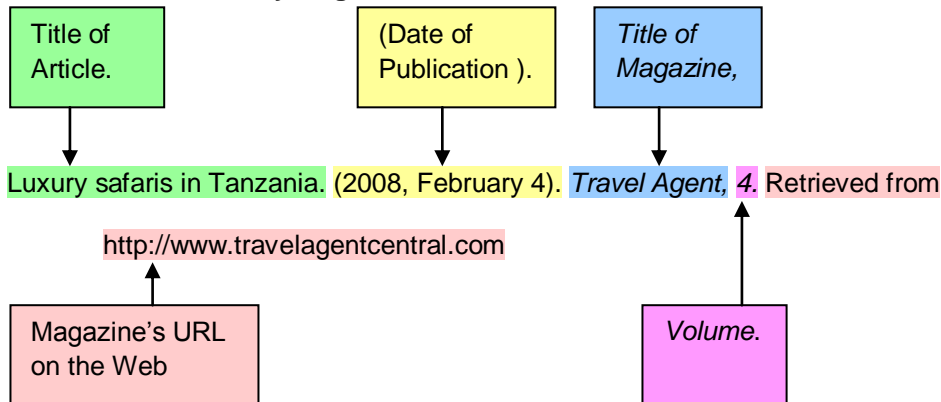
Title of Article.

(Date of Publication ).

Title of Magazine,

Luxury safaris in Tanzania. (2008, February 4). Travel Agent, 4. Retrieved from

http://www.travelagentcentral.com

Magazine's URL on the Web

Volume.